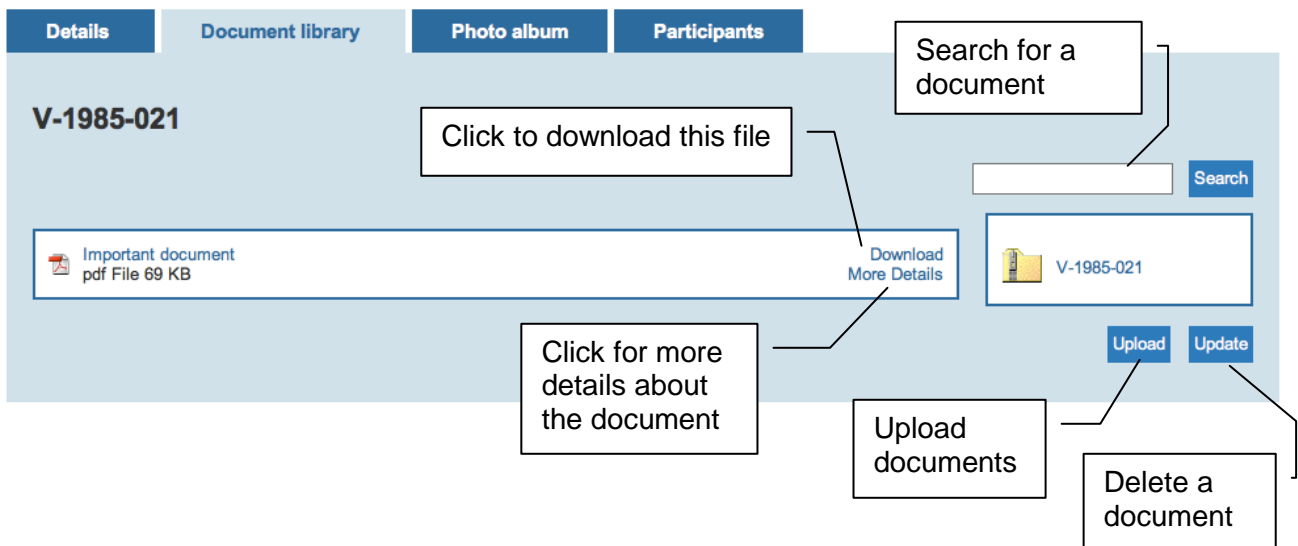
Details

Document library

Photo album

Participants

Search for a document

V-1985-021

Click to download this file

Search

Important document
pdf File 69 KB

Download
More Details

V-1985-021

Click for more details about the document

Upload

Update

Upload documents

Delete a document